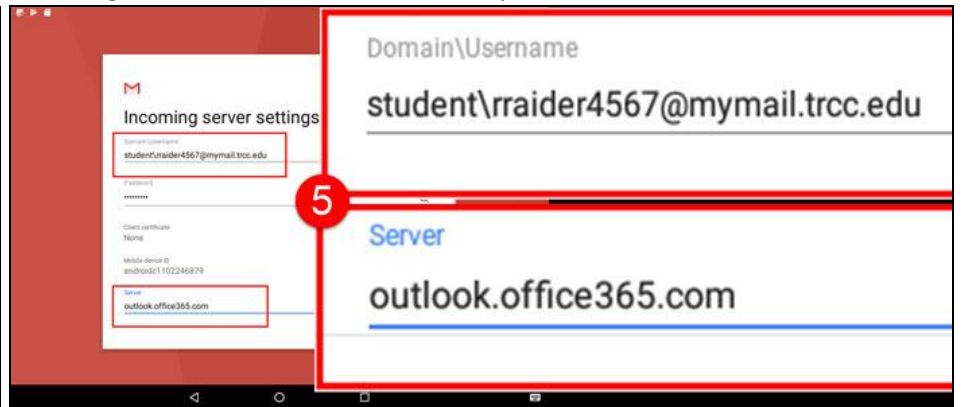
M
Incoming server settings

Domain\Username
student\rraider4567@mymail.trcc.edu

Password
••••••••

Client certificate
None

Mobile device ID
androidc1102246879

Server
outlook.office365.com

Domain\Username
student\rraider4567@mymail.trcc.edu

5

Server
outlook.office365.com